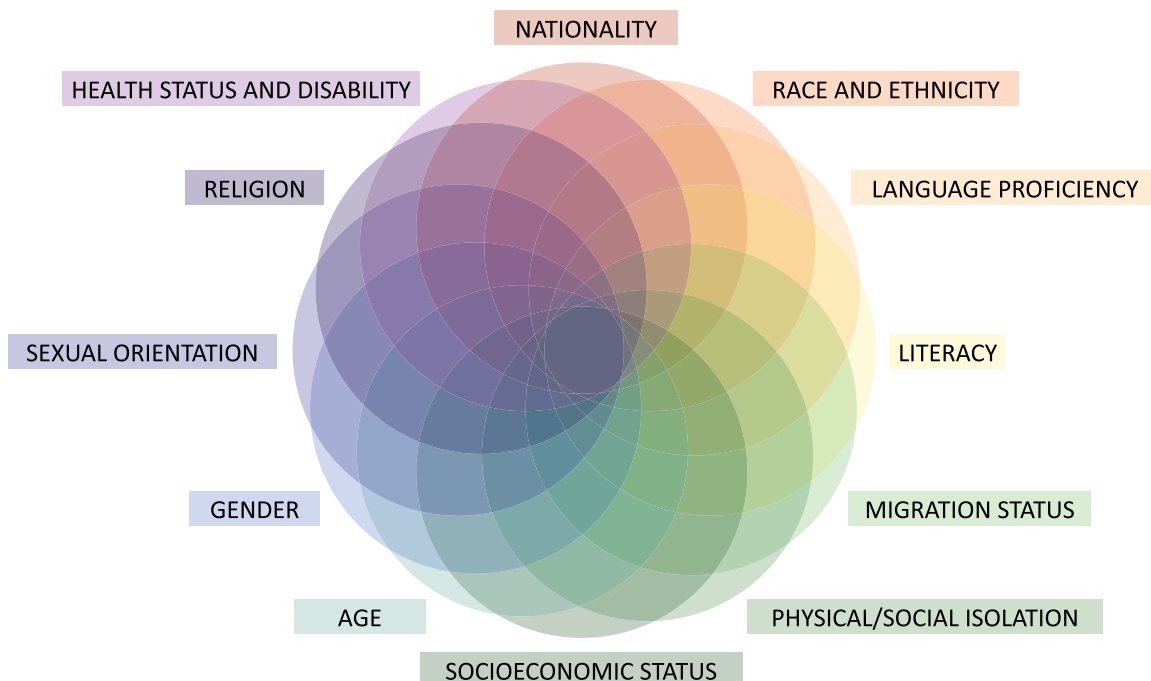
NATIONALITY

RACE AND ETHNICITY

LANGUAGE PROFICIENCY

LITERACY

MIGRATION STATUS

PHYSICAL/SOCIAL ISOLATION

SOCIOECONOMIC STATUS

AGE

GENDER

SEXUAL ORIENTATION

RELIGION

HEALTH STATUS AND DISABILITY